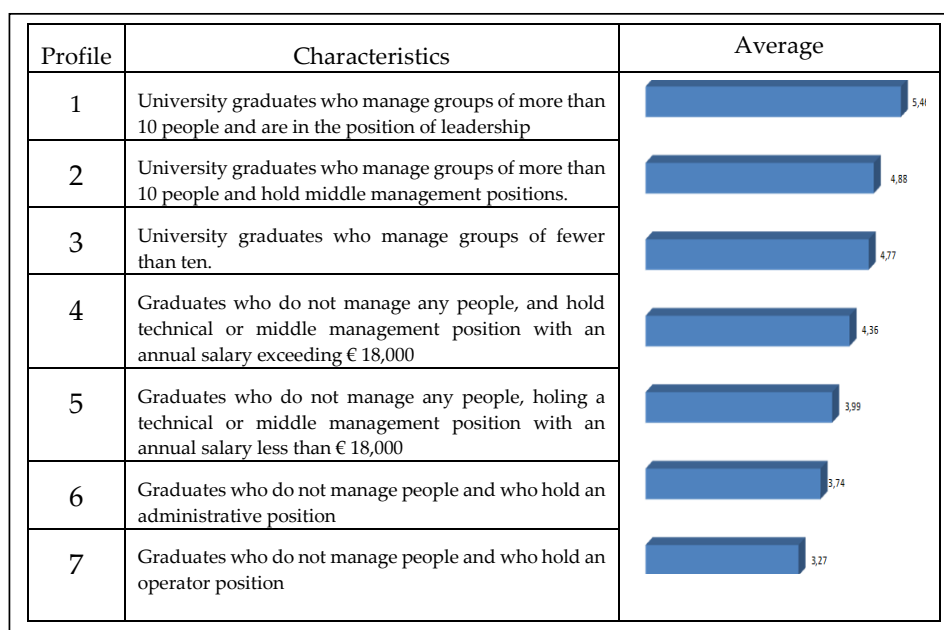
| Profile | Characteristics | Average |
|---|---|---|
| 1 | University graduates who manage groups of more than 10 people and are in the position of leadership | 5,4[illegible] |
| 2 | University graduates who manage groups of more than 10 people and hold middle management positions. | 4,88 |
| 3 | University graduates who manage groups of fewer than ten. | 4,77 |
| 4 | Graduates who do not manage any people, and hold technical or middle management position with an annual salary exceeding € 18,000 | 4,36 |
| 5 | Graduates who do not manage any people, holing a technical or middle management position with an annual salary less than € 18,000 | 3,99 |
| 6 | Graduates who do not manage people and who hold an administrative position | 3,74 |
| 7 | Graduates who do not manage people and who hold an operator position | 3,27 |